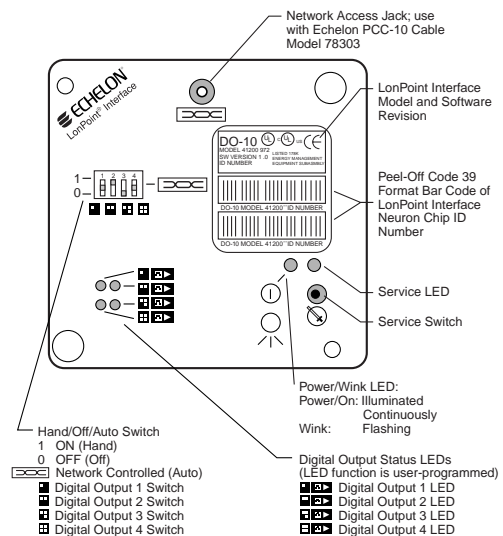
Network Access Jack; use with Echelon PCC-10 Cable Model 78303

ECHELON
LonPoint® Interface

LonPoint Interface Model and Software Revision

DO-10
MODEL 41200 972
SW VERSION 1.0
ID NUMBER
LISTED 170K ENERGY MANAGEMENT EQUIPMENT 2UBM36BE37

Peel-Off Code 39 Format Bar Code of LonPoint Interface Neuron Chip ID Number

DO-10 MODEL 41200 ID NUMBER
DO-10 MODEL 41200 ID NUMBER

1
0
1 2 3 4

Service LED

Service Switch

Power/Wink LED:
Power/On: Illuminated Continuously
Wink: Flashing

Hand/Off/Auto Switch
1 ON (Hand)
0 OFF (Off)
Network Controlled (Auto)
Digital Output 1 Switch
Digital Output 2 Switch
Digital Output 3 Switch
Digital Output 4 Switch

Digital Output Status LEDs
(LED function is user-programmed)
Digital Output 1 LED
Digital Output 2 LED
Digital Output 3 LED
Digital Output 4 LED